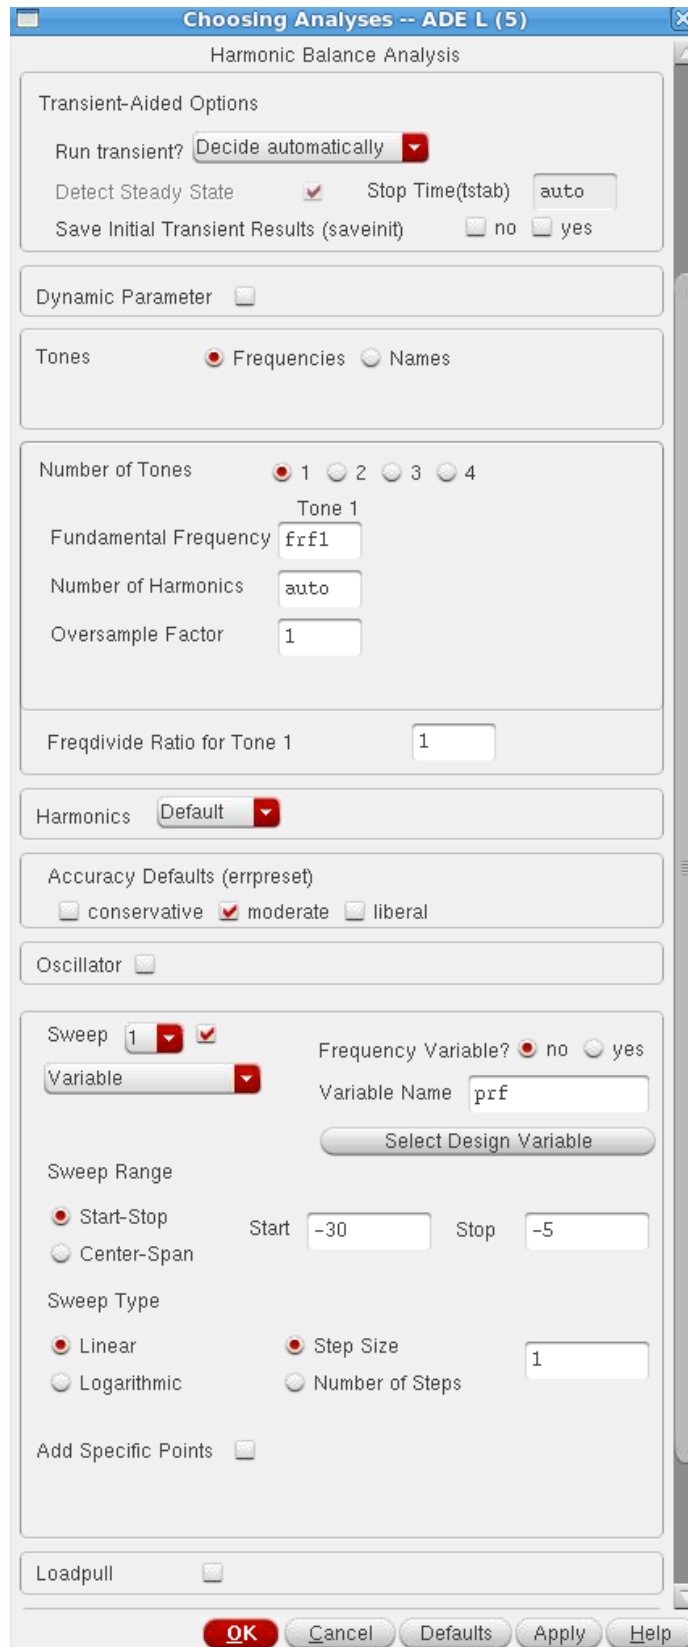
Choosing Analyses -- ADE L (5)

Harmonic Balance Analysis

Transient-Aided Options

Run transient? Decide automatically

Detect Steady State Stop Time(tstab) auto

Save Initial Transient Results (saveinit) no yes

Dynamic Parameter

Tones Frequencies Names

Number of Tones 1 2 3 4

Tone 1

Fundamental Frequency frf1

Number of Harmonics auto

Oversample Factor 1

Freqdivide Ratio for Tone 1 1

Harmonics Default

Accuracy Defaults (errpreset)

conservative moderate liberal

Oscillator

Sweep 1

Variable

Frequency Variable? no yes

Variable Name prf

Select Design Variable

Sweep Range

Start-Stop

Center-Span

Start -30 Stop -5

Sweep Type

Linear

Logarithmic

Step Size

Number of Steps

1

Add Specific Points

Loadpull

OK Cancel Defaults Apply Help